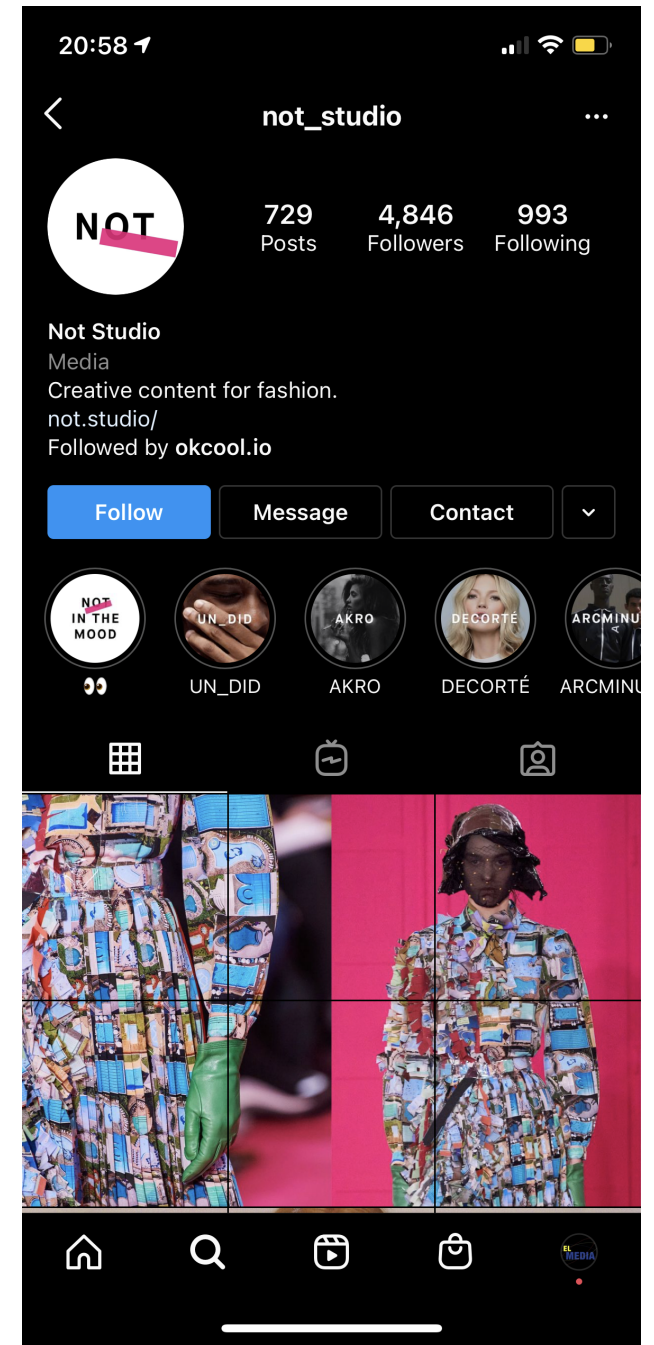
20:58

not_studio

NOT

729 Posts
4,846 Followers
993 Following

Not Studio
Media
Creative content for fashion.
not.studio/
Followed by okcool.io

Follow
Message
Contact

NOT IN THE MOOD
👀

UN_DID
UN_DID

AKRO
AKRO

DECORTÉ
DECORTÉ

ARCMINU
ARCMINU

EL MEDIA